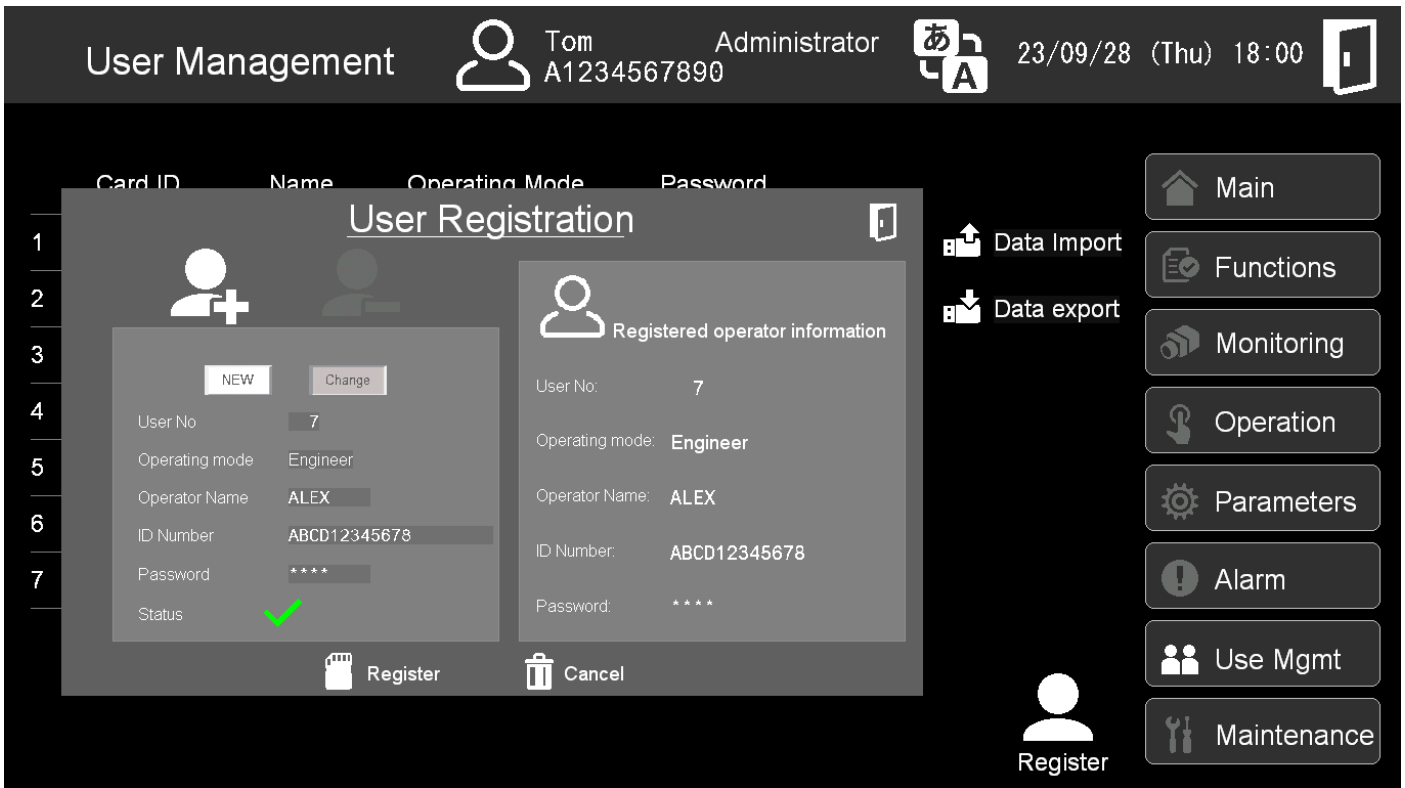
User Management

Tom
A1234567890

Administrator

あ
A

23/09/28 (Thu) 18:00

Card ID Name Operating Mode Password

1
2
3
4
5
6
7

User Registration

NEW Change

User No 7
Operating mode Engineer
Operator Name ALEX
ID Number ABCD12345678
Password ****
Status

Registered operator information

User No: 7
Operating mode: Engineer
Operator Name: ALEX
ID Number: ABCD12345678
Password: ****

Register Cancel

Data Import
Data export

Main
Functions
Monitoring
Operation
Parameters
Alarm
Use Mgmt
Maintenance

Register